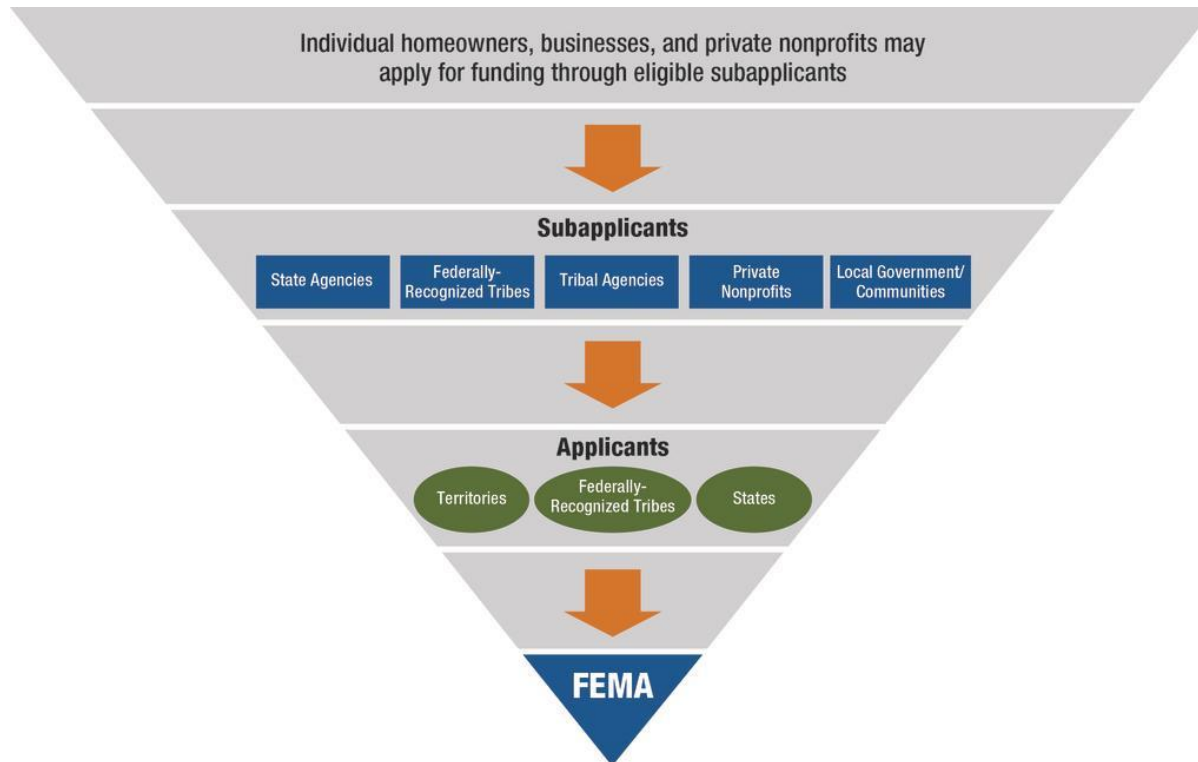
Individual homeowners, businesses, and private nonprofits may apply for funding through eligible subapplicants

Subapplicants

State Agencies

Federally-Recognized Tribes

Tribal Agencies

Private Nonprofits

Local Government/ Communities

Applicants

Territories

Federally-Recognized Tribes

States

FEMA